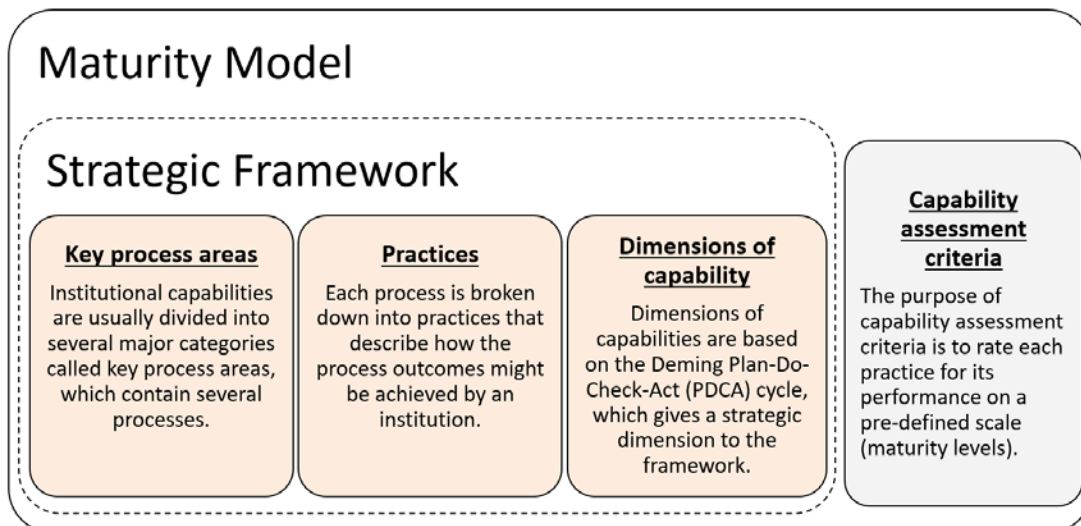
Maturity Model

Strategic Framework

Key process areas

Institutional capabilities are usually divided into several major categories called key process areas, which contain several processes.

Practices

Each process is broken down into practices that describe how the process outcomes might be achieved by an institution.

Dimensions of capability

Dimensions of capabilities are based on the Deming Plan-Do-Check-Act (PDCA) cycle, which gives a strategic dimension to the framework.

Capability assessment criteria

The purpose of capability assessment criteria is to rate each practice for its performance on a pre-defined scale (maturity levels).